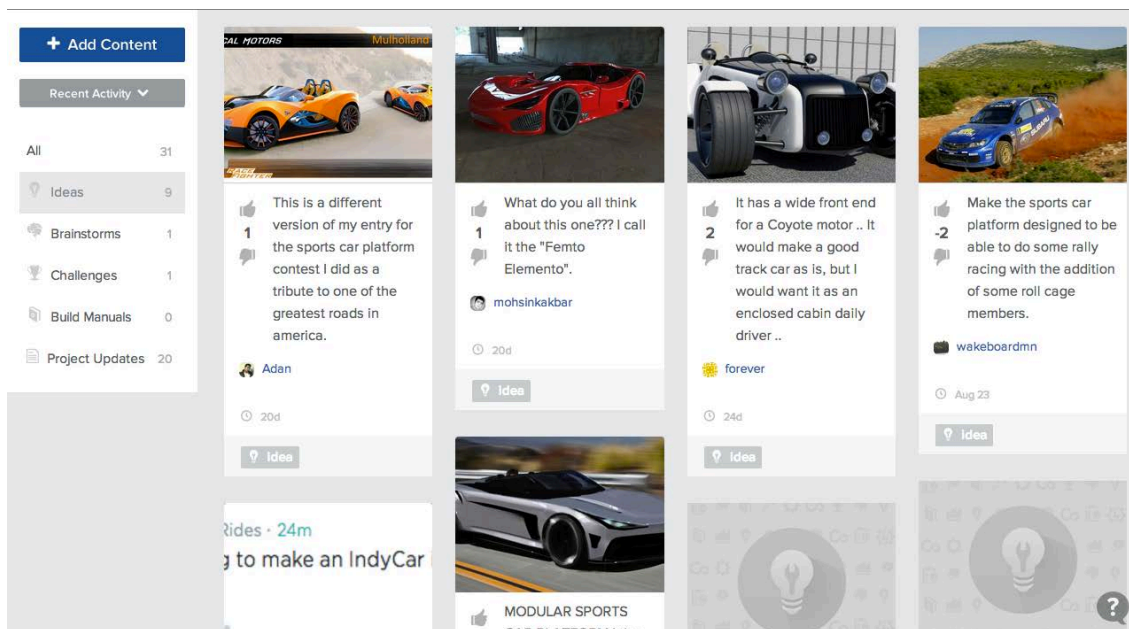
+ Add Content

Recent Activity

All 31

Ideas 9

Brainstorms 1

Challenges 1

Build Manuals 0

Project Updates 20

CAL MOTORS Mulholland

1

This is a different version of my entry for the sports car platform contest I did as a tribute to one of the greatest roads in america.

Adan

20d

Idea

1

What do you all think about this one??? I call it the "Femto Elemento".

mohsinkakbar

20d

Idea

2

It has a wide front end for a Coyote motor .. It would make a good track car as is, but I would want it as an enclosed cabin daily driver ..

forever

24d

Idea

-2

Make the sports car platform designed to be able to do some rally racing with the addition of some roll cage members.

wakeboardmn

Aug 23

Idea

Rides · 24m

g to make an IndyCar

MODULAR SPORTS

?